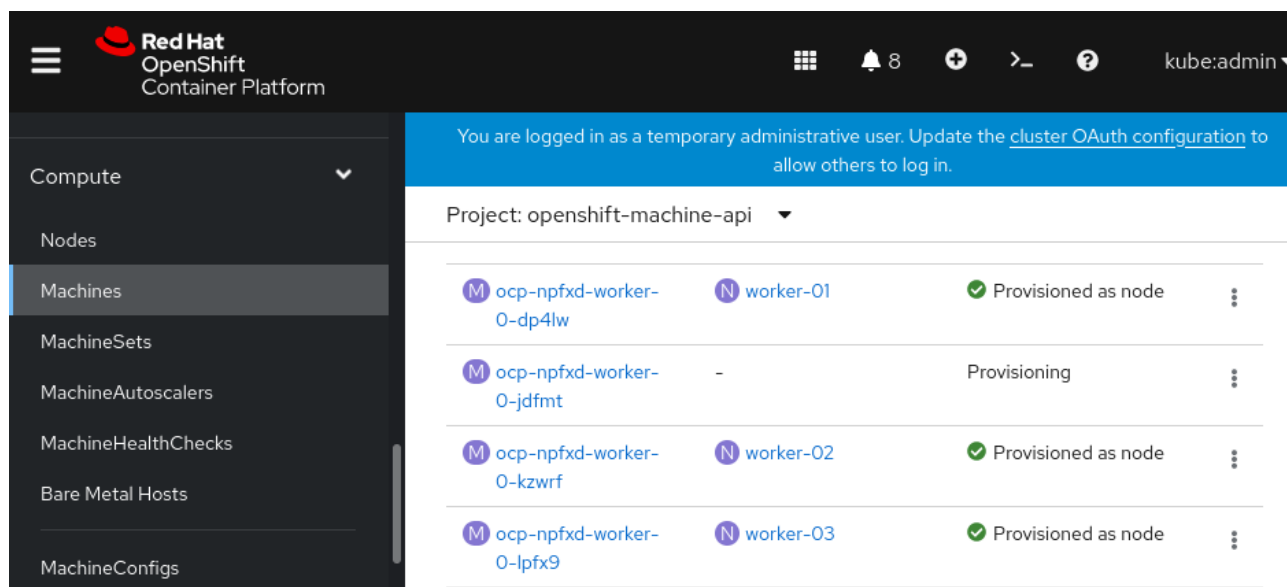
Red Hat
OpenShift
Container Platform

8

kube:admin

Compute

Nodes

Machines

MachineSets

MachineAutoscalers

MachineHealthChecks

Bare Metal Hosts

MachineConfigs

You are logged in as a temporary administrative user. Update the cluster OAuth configuration to allow others to log in.

Project: openshift-machine-api

| | | |
|---|---|---|
| M ocp-npfxd-worker-0-dp4lw | N worker-01 | Provisioned as node |
| M ocp-npfxd-worker-0-jdfmt | - | Provisioning |
| M ocp-npfxd-worker-0-kzwrf | N worker-02 | Provisioned as node |
| M ocp-npfxd-worker-0-lpfx9 | N worker-03 | Provisioned as node |